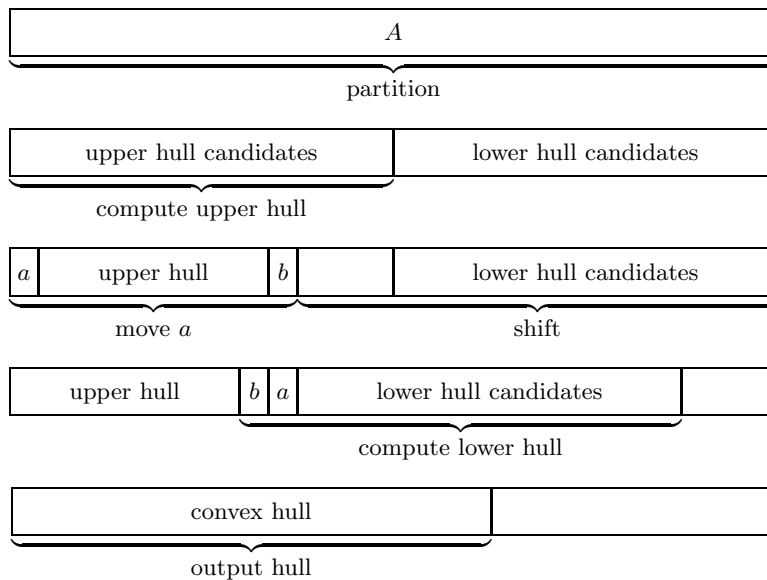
$A$

partition

upper hull candidates | lower hull candidates

compute upper hull

$a$ | upper hull | $b$ | | lower hull candidates

move $a$

shift

upper hull | $b$ | $a$ | lower hull candidates |

compute lower hull

convex hull |

output hull